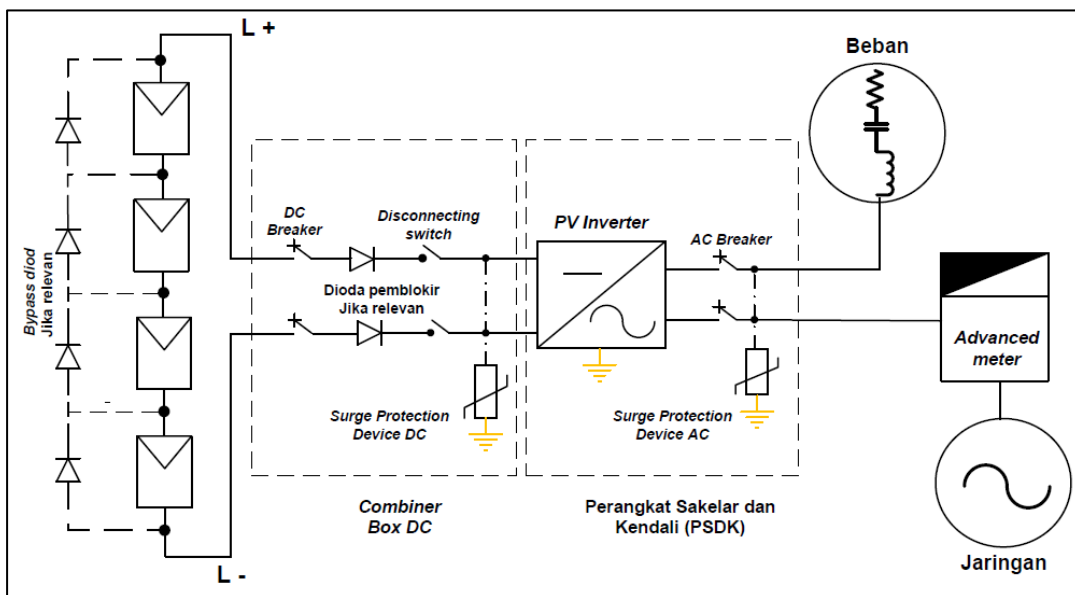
L +

Beban

Bypass diod Jika relevan

DC Breaker

Disconnecting switch

PV Inverter

AC Breaker

Dioda pemblokir Jika relevan

Advanced meter

Surge Protection Device DC

Surge Protection Device AC

Combiner Box DC

Perangkat Sakelar dan Kendali (PSDK)

L -

Jaringan